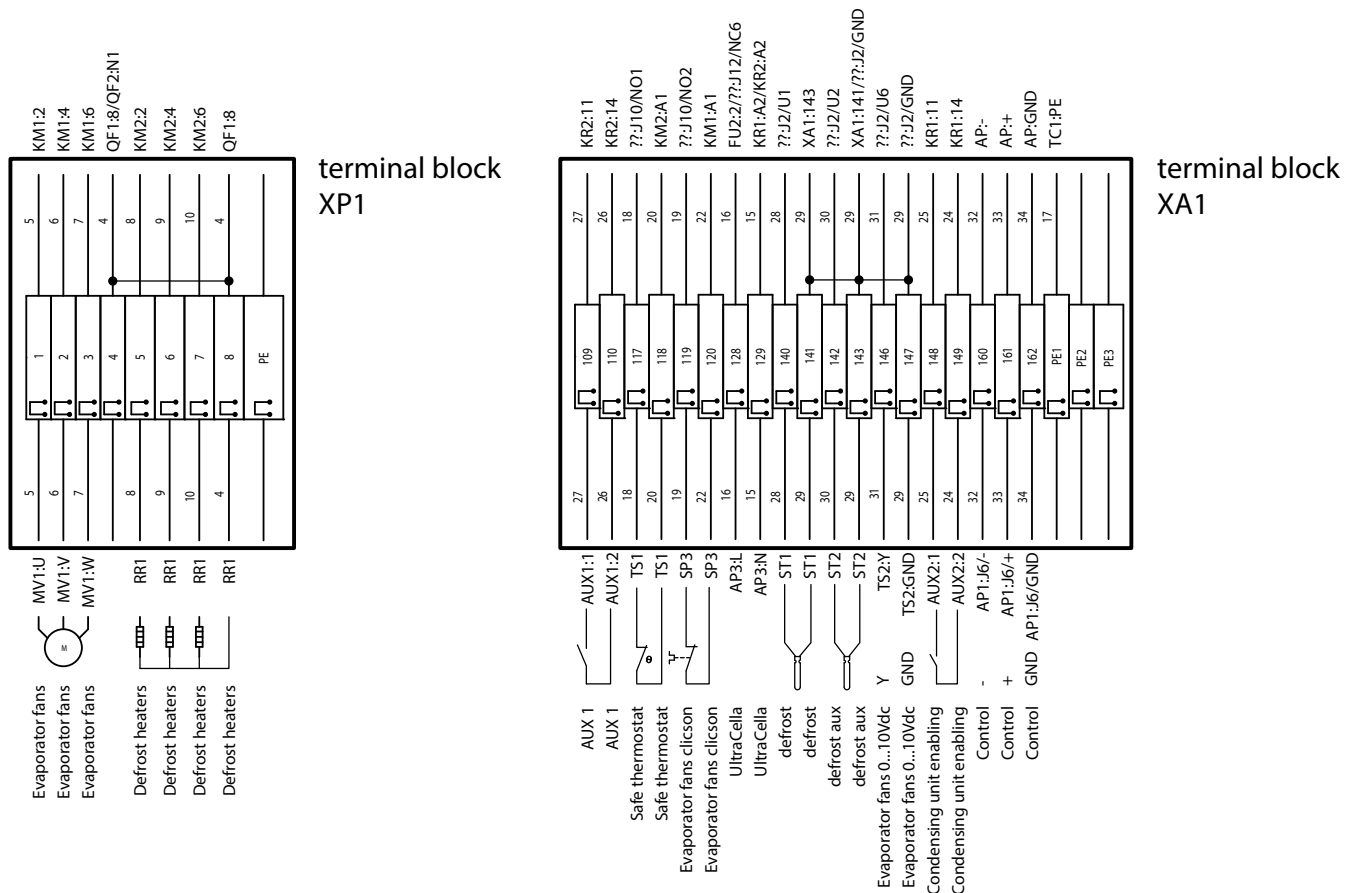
KM1:2
KM1:4
KM1:6
QF1:8/QF2:N1
KM2:2
KM2:4
KM2:6
QF1:8

terminal block XP1

5 6 7 4 8 9 10 4

1 2 3 4 5 6 7 8 PE

5 6 7 8 9 10 4

MV1:U
MV1:V
MV1:W
RR1
RR1
RR1
RR1

M

Evaporator fans
Evaporator fans
Evaporator fans
Defrost heaters
Defrost heaters
Defrost heaters
Defrost heaters

KR2:11
KR2:14
??:J10/NO1
KM2:A1
??:J10/NO2
KM1:A1
FU2:2/??:J12/NC6
KR1:A2/KR2:A2
??:J2/U1
XA1:143
??:J2/U2
XA1:141/??:J2/GND
??:J2/U6
??:J2/GND
KR1:11
KR1:14
AP:-
AP:+
AP:GND
TC1:PE

terminal block XA1

27 26 18 20 19 22 16 15 28 29 30 29 31 29 25 24 32 33 34 17

109 110 117 118 119 120 128 129 140 141 142 143 146 147 148 149 160 161 162 PE1 PE2 PE3

27 26 18 20 19 22 16 15 28 29 30 29 31 29 25 24 32 33 34

AUX1:1
AUX1:2
TS1
TS1
SP3
SP3
AP3:L
AP3:N
ST1
ST1
ST2
ST2
TS2:Y
TS2:GND
AUX2:1
AUX2:2
AP1:J6/-
AP1:J6/+
AP1:J6/GND

Y
GND
-
+
GND

AUX 1
AUX 1
Safe thermostat
Safe thermostat
Evaporator fans clicson
Evaporator fans clicson
UltraCella
UltraCella
defrost
defrost
defrost aux
defrost aux
Evaporator fans 0...10Vdc
Evaporator fans 0...10Vdc
Condensing unit enabling
Condensing unit enabling
Control
Control
Control